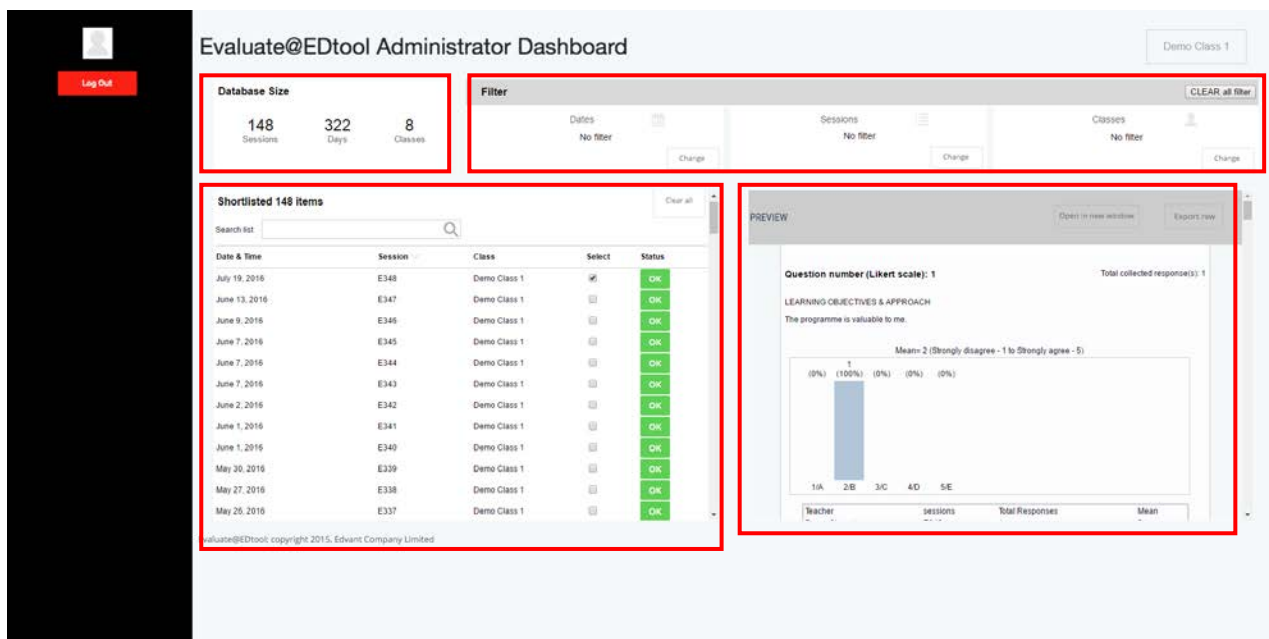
Log Out

Evaluate@EDtool Administrator Dashboard

Demo Class 1

Database Size

148 Sessions

322 Days

8 Classes

Filter

CLEAR all filter

Dates
No filter
Change

Sessions
No filter
Change

Classes
No filter
Change

Shortlisted 148 items

Clear all

Search list

| Date & Time | Session | Class | Select | Status |
|---|---|---|---|---|
| July 19, 2016 | E348 | Demo Class 1 | ☑ | OK |
| June 13, 2016 | E347 | Demo Class 1 | ☐ | OK |
| June 9, 2016 | E346 | Demo Class 1 | ☐ | OK |
| June 7, 2016 | E345 | Demo Class 1 | ☐ | OK |
| June 7, 2016 | E344 | Demo Class 1 | ☐ | OK |
| June 7, 2016 | E343 | Demo Class 1 | ☐ | OK |
| June 2, 2016 | E342 | Demo Class 1 | ☐ | OK |
| June 1, 2016 | E341 | Demo Class 1 | ☐ | OK |
| June 1, 2016 | E340 | Demo Class 1 | ☐ | OK |
| May 30, 2016 | E339 | Demo Class 1 | ☐ | OK |
| May 27, 2016 | E338 | Demo Class 1 | ☐ | OK |
| May 26, 2016 | E337 | Demo Class 1 | ☐ | OK |

valuate@EDtool: copyright 2015, Edvant Company Limited

PREVIEW

Open in new window

Export now

Question number (Likert scale): 1

Total collected response(s): 1

LEARNING OBJECTIVES & APPROACH

The programme is valuable to me.

Mean= 2 (Strongly disagree - 1 to Strongly agree - 5)

(0%) 1 (100%) (0%) (0%) (0%)

1/A 2/B 3/C 4/D 5/E

Teacher sessions Total Responses Mean